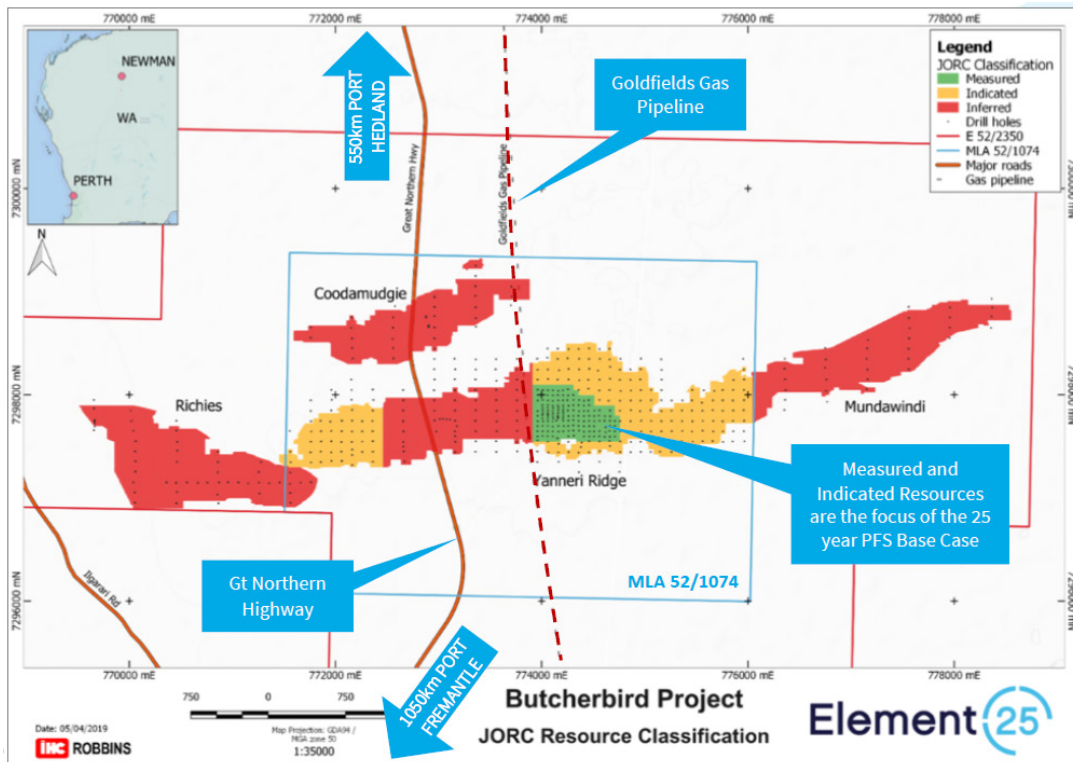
770000 mE
772000 mE
774000 mE
776000 mE
778000 mE

NEWMAN
WA
PERTH
N

550km PORT HEDLAND

Great Northern Hwy

Goldfields Gas Pipeline

Goldfields Gas Pipeline

Legend
JORC Classification
Measured
Indicated
Inferred
Drill holes
E 52/2350
MLA 52/1074
Major roads
Gas pipeline

7300000 mN
7298000 mN
7296000 mN
7300000 mN
7298000 mN
7296000 mN

Coodamudgie
Richies
Yanneri Ridge
Mundawindi

Measured and Indicated Resources are the focus of the 25 year PFS Base Case

Gt Northern Highway

Bigarari Rd

MLA 52/1074

1050km PORT FREMANTLE

770000 mE
772000 mE
774000 mE
776000 mE
778000 mE

750 0 750

Map Projection: GDA94 / MGA zone 50
1:35000

Date: 05/04/2019
IHC ROBBINS

Butcherbird Project
JORC Resource Classification

Element 25